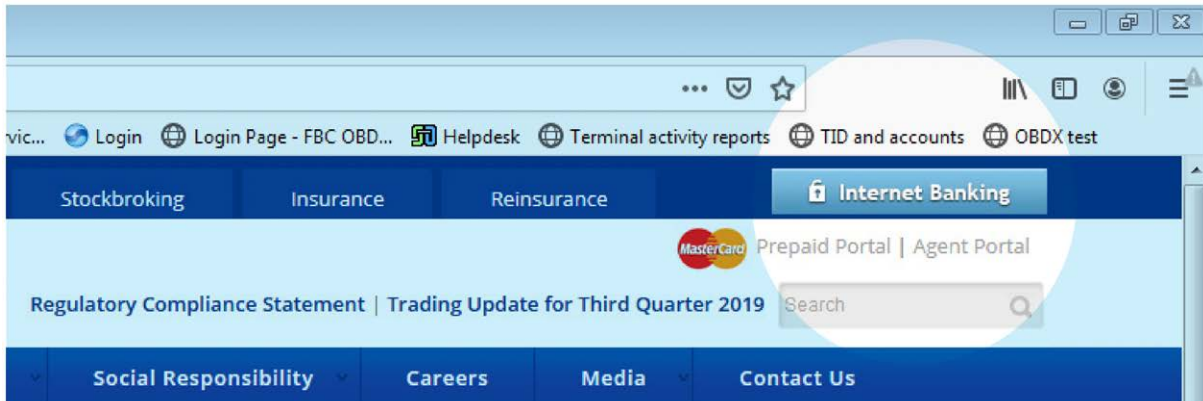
rvic... Login Login Page - FBC OBD... Helpdesk Terminal activity reports TID and accounts OBDX test

Stockbroking Insurance Reinsurance Internet Banking

MasterCard Prepaid Portal | Agent Portal

Regulatory Compliance Statement | Trading Update for Third Quarter 2019 Search

Social Responsibility Careers Media Contact Us